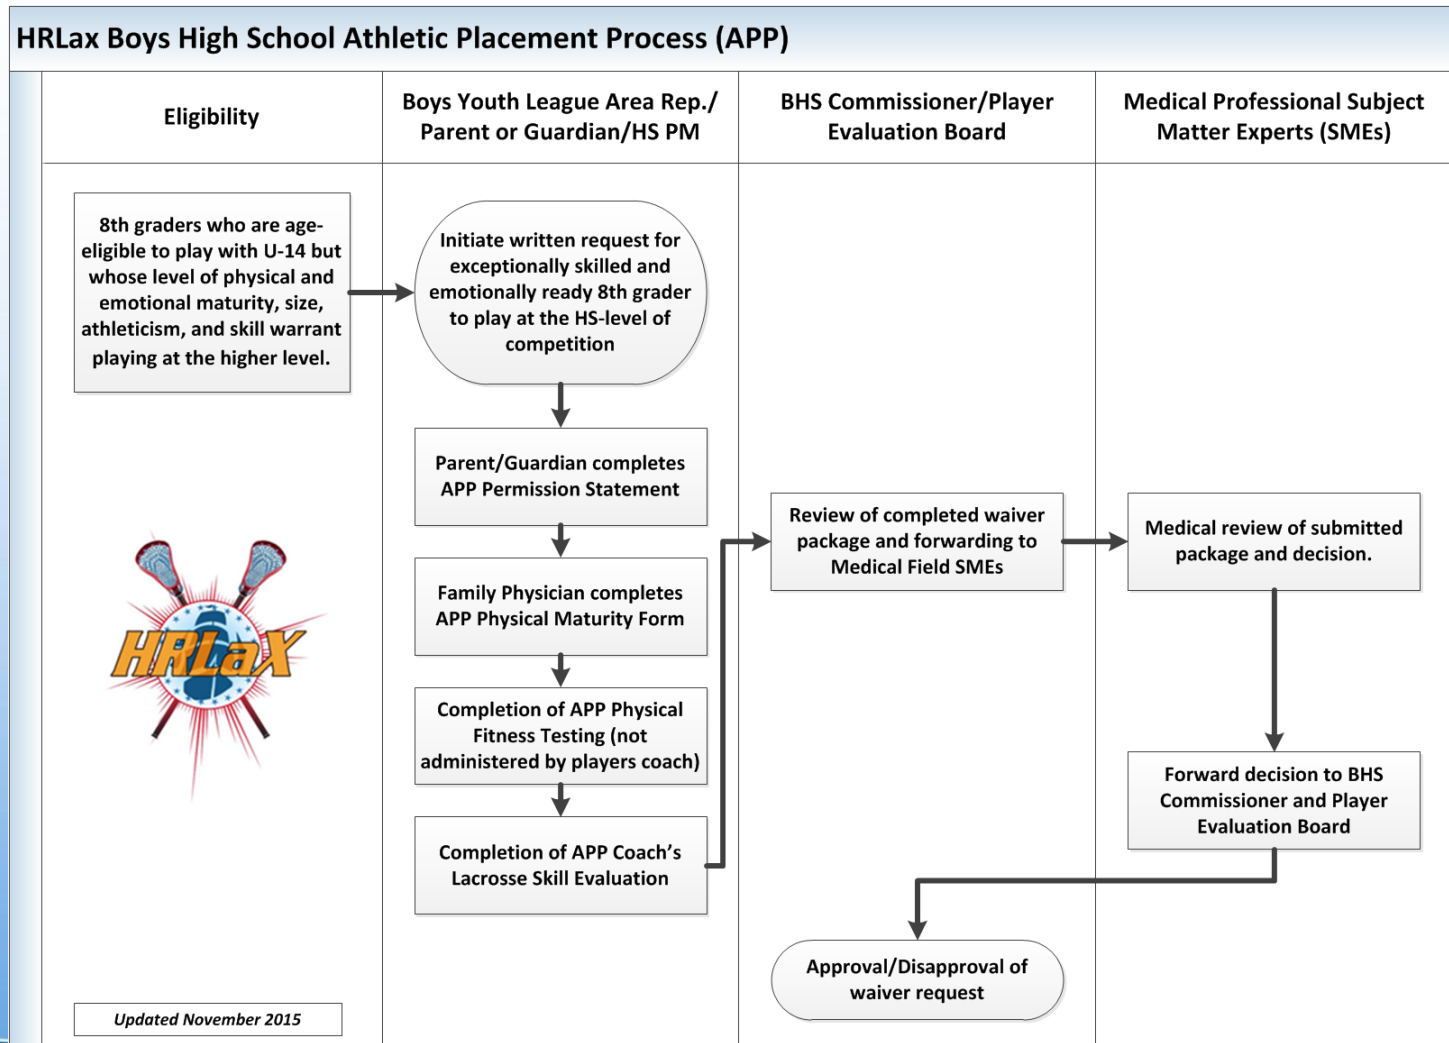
HRLax Boys High School Athletic Placement Process (APP)

Eligibility

Boys Youth League Area Rep./ Parent or Guardian/HS PM

BHS Commissioner/Player Evaluation Board

Medical Professional Subject Matter Experts (SMEs)

8th graders who are age-eligible to play with U-14 but whose level of physical and emotional maturity, size, athleticism, and skill warrant playing at the higher level.

Initiate written request for exceptionally skilled and emotionally ready 8th grader to play at the HS-level of competition

Parent/Guardian completes APP Permission Statement

Family Physician completes APP Physical Maturity Form

Completion of APP Physical Fitness Testing (not administered by players coach)

Completion of APP Coach's Lacrosse Skill Evaluation

Review of completed waiver package and forwarding to Medical Field SMEs

Medical review of submitted package and decision.

Forward decision to BHS Commissioner and Player Evaluation Board

Approval/Disapproval of waiver request

HRLaX

Updated November 2015